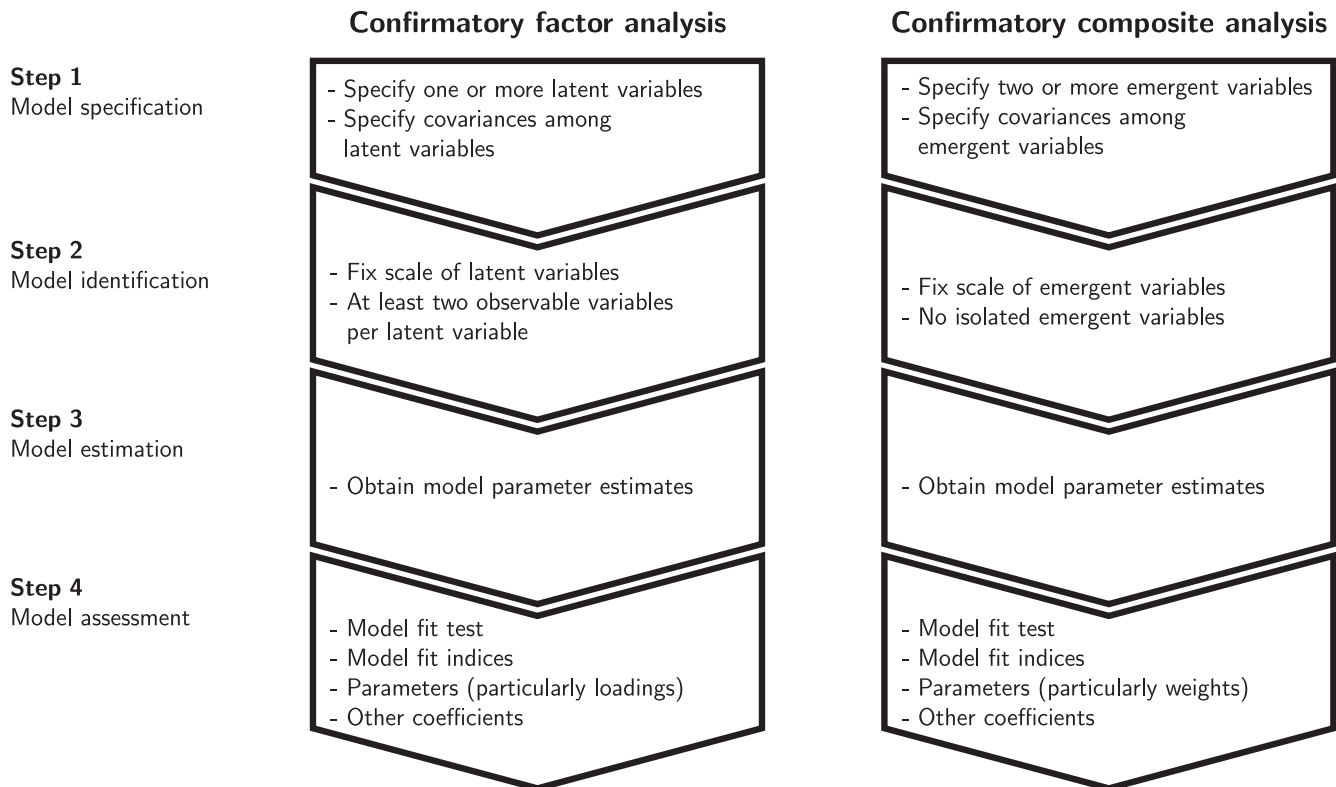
Confirmatory factor analysis

Confirmatory composite analysis

Step 1
Model specification

- Specify one or more latent variables
- Specify covariances among latent variables

- Specify two or more emergent variables
- Specify covariances among emergent variables

Step 2
Model identification

- Fix scale of latent variables
- At least two observable variables per latent variable

- Fix scale of emergent variables
- No isolated emergent variables

Step 3
Model estimation

- Obtain model parameter estimates

- Obtain model parameter estimates

Step 4
Model assessment

- Model fit test
- Model fit indices
- Parameters (particularly loadings)
- Other coefficients

- Model fit test
- Model fit indices
- Parameters (particularly weights)
- Other coefficients